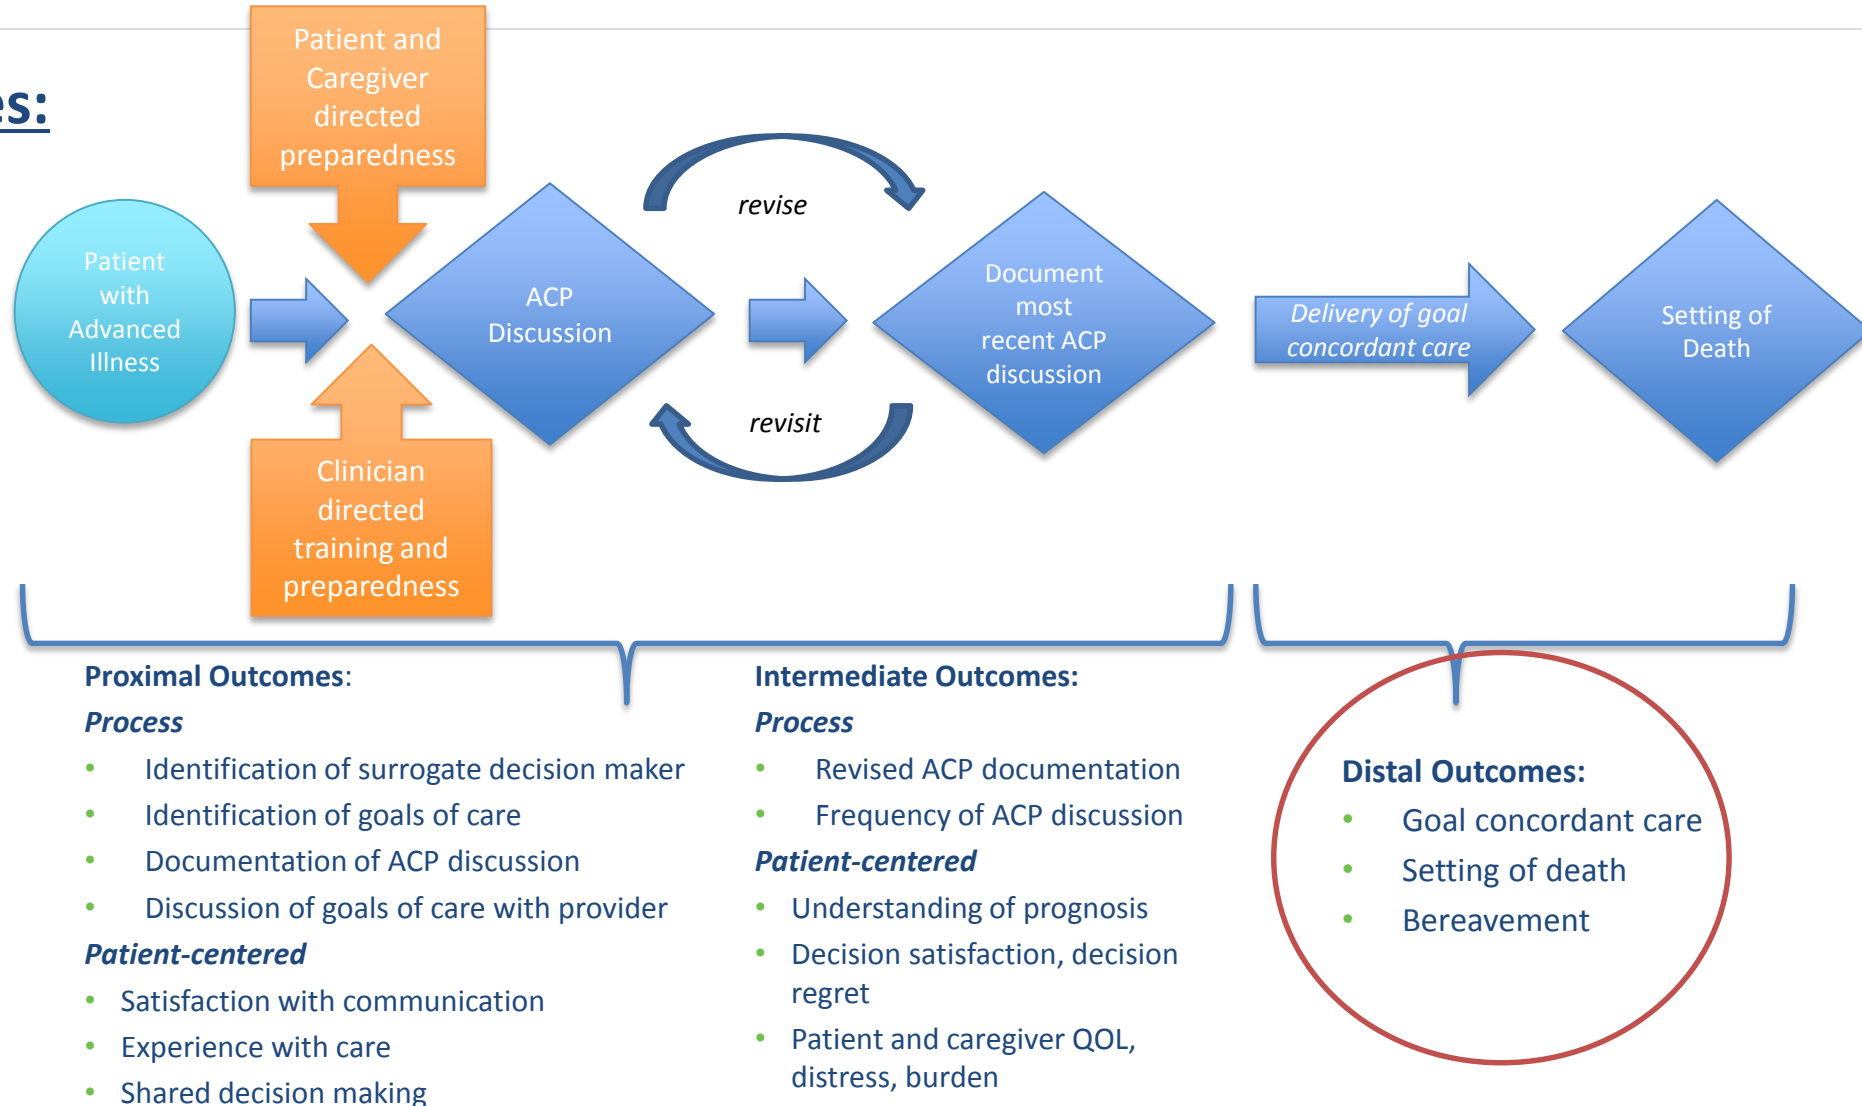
es:

Patient and Caregiver directed preparedness

Patient with Advanced Illness

ACP Discussion

revise

revisit

Document most recent ACP discussion

Delivery of goal concordant care

Setting of Death

Clinician directed training and preparedness

Proximal Outcomes:
Process
• Identification of surrogate decision maker
• Identification of goals of care
• Documentation of ACP discussion
• Discussion of goals of care with provider
Patient-centered
• Satisfaction with communication
• Experience with care
• Shared decision making

Intermediate Outcomes:
Process
• Revised ACP documentation
• Frequency of ACP discussion
Patient-centered
• Understanding of prognosis
• Decision satisfaction, decision regret
• Patient and caregiver QOL, distress, burden

Distal Outcomes:
• Goal concordant care
• Setting of death
• Bereavement